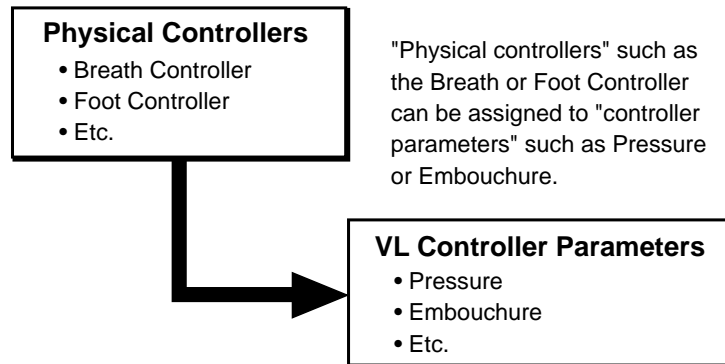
Physical Controllers
• Breath Controller
• Foot Controller
• Etc.

"Physical controllers" such as the Breath or Foot Controller can be assigned to "controller parameters" such as Pressure or Embouchure.

VL Controller Parameters
• Pressure
• Embouchure
• Etc.